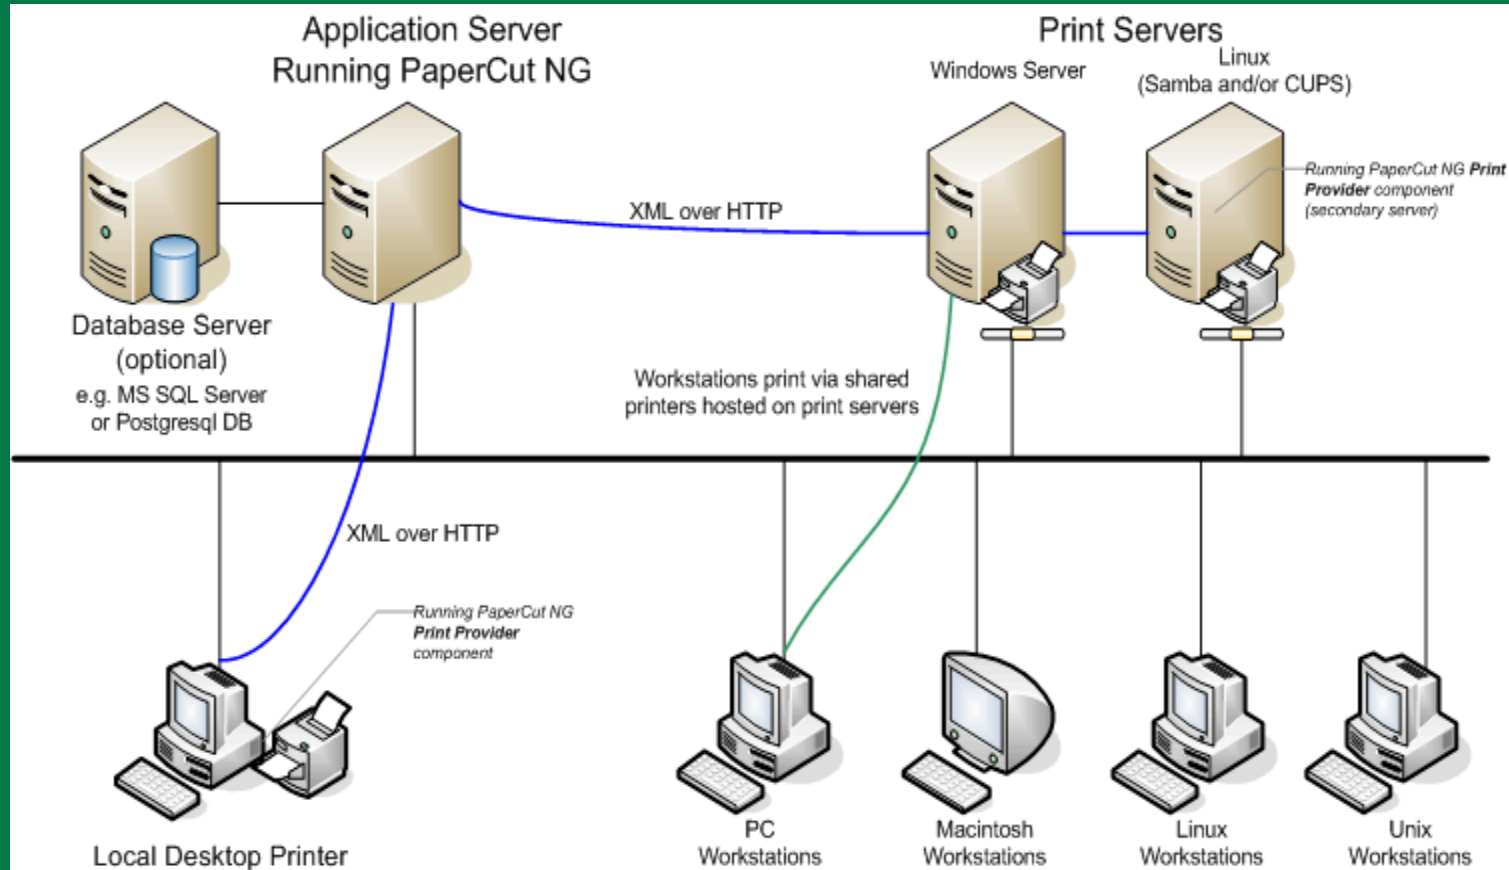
Application Server
Running PaperCut NG

Print Servers

Windows Server

Linux
(Samba and/or CUPS)

Running PaperCut NG **Print Provider** component (secondary server)

XML over HTTP

Database Server
(optional)
e.g. MS SQL Server
or Postgresql DB

Workstations print via shared printers hosted on print servers

XML over HTTP

Running PaperCut NG **Print Provider** component

Local Desktop Printer

PC
Workstations

Macintosh
Workstations

Linux
Workstations

Unix
Workstations